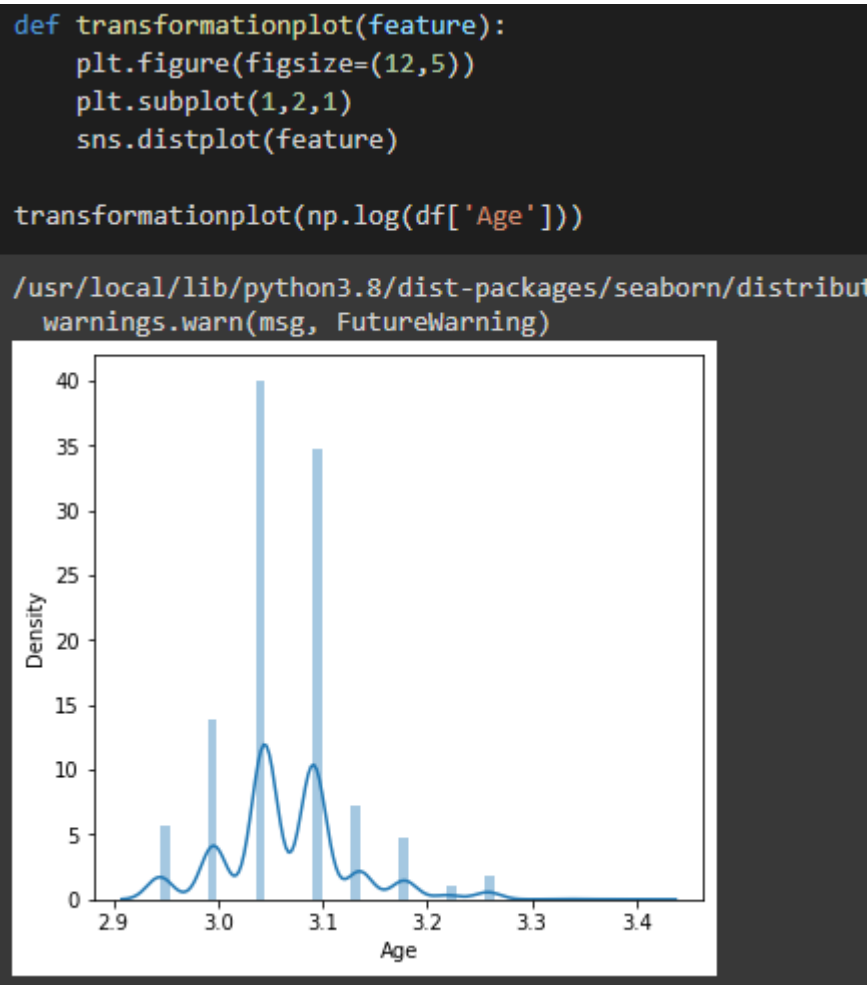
def transformationplot(feature):
    plt.figure(figsize=(12,5))
    plt.subplot(1,2,1)
    sns.distplot(feature)

transformationplot(np.log(df['Age']))

/usr/local/lib/python3.8/dist-packages/seaborn/distribut
  warnings.warn(msg, FutureWarning)

40
35
30
25
20
15
10
5
0
Density
2.9
3.0
3.1
3.2
3.3
3.4
Age